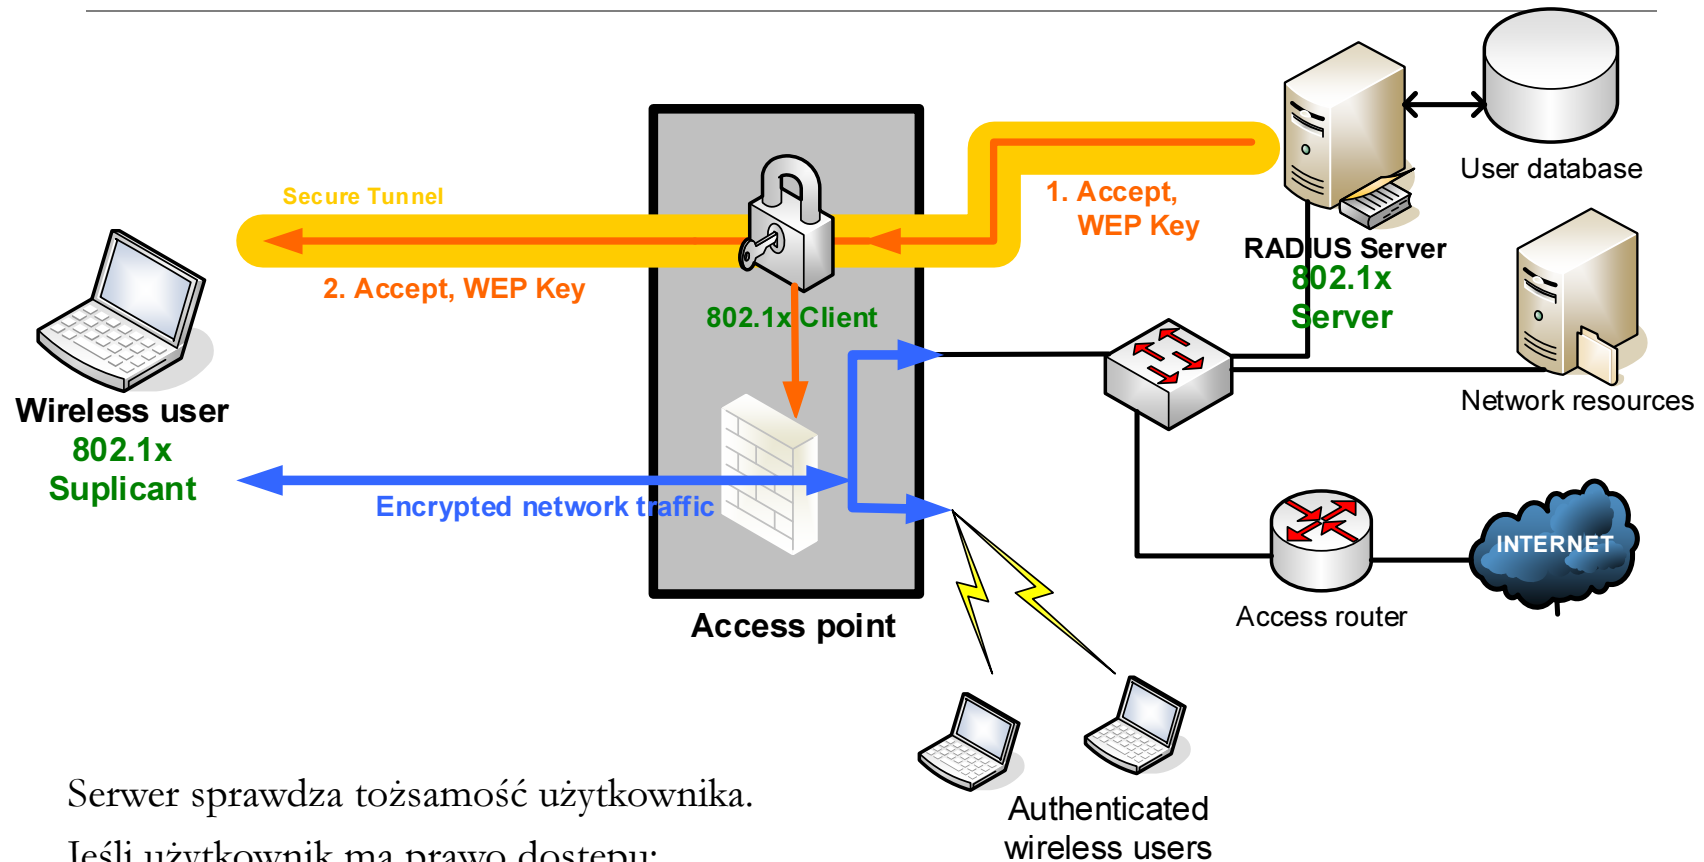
Secure Tunnel

2. Accept, WEP Key

1. Accept, WEP Key

RADIUS Server
802.1x Server

User database

802.1x Client

Wireless user
802.1x
Suplicant

Encrypted network traffic

Network resources

INTERNET

Access router

Access point

Authenticated wireless users

Serwer sprawdza tożsamość użytkownika.

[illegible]